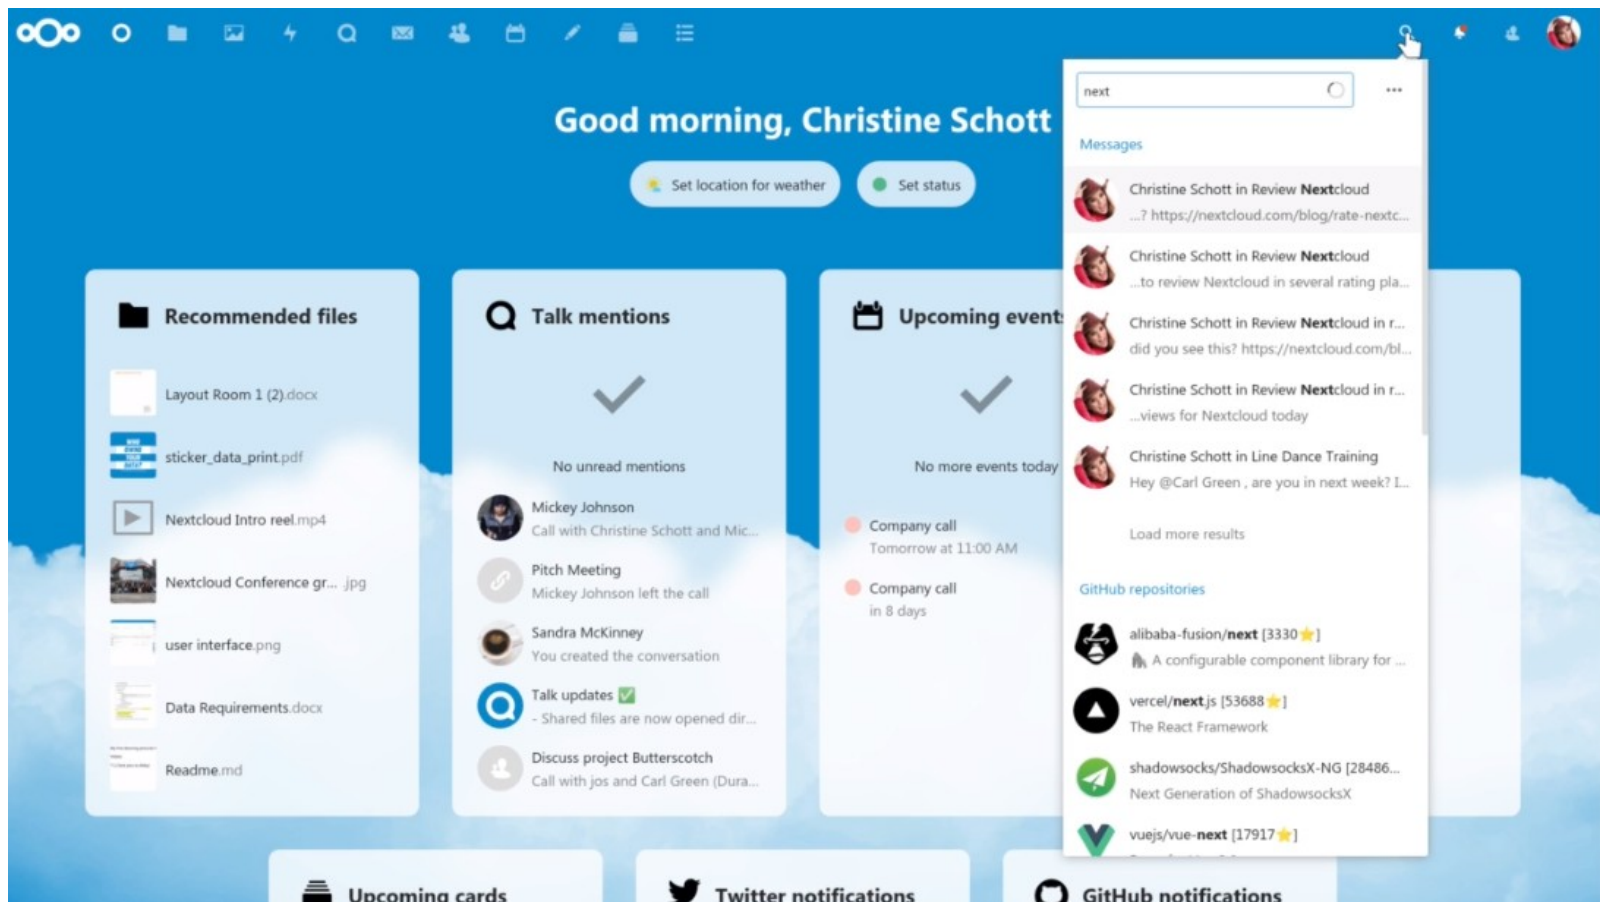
Good morning, Christine Schott

Set location for weather

Set status

Recommended files

Layout Room 1 (2).docx

sticker_data_print.pdf

Nextcloud Intro reel.mp4

Nextcloud Conference gr... .jpg

user interface.png

Data Requirements.docx

Readme.md

Talk mentions

No unread mentions

Mickey Johnson
Call with Christine Schott and Mic...

Pitch Meeting
Mickey Johnson left the call

Sandra McKinney
You created the conversation

Talk updates ✅
- Shared files are now opened dir...

Discuss project Butterscotch
Call with jos and Carl Green (Dura...

Upcoming event

No more events today

Company call
Tomorrow at 11:00 AM

Company call
in 8 days

next

...

Messages

Christine Schott in Review Nextcloud
...? https://nextcloud.com/blog/rate-nextc...

Christine Schott in Review Nextcloud
...to review Nextcloud in several rating pla...

Christine Schott in Review Nextcloud in r...
did you see this? https://nextcloud.com/bl...

Christine Schott in Review Nextcloud in r...
...views for Nextcloud today

Christine Schott in Line Dance Training
Hey @Carl Green , are you in next week? I...

Load more results

GitHub repositories

alibaba-fusion/next [3330⭐]
A configurable component library for ...

vercel/next.js [53688⭐]
The React Framework

shadowsocks/ShadowsocksX-NG [28486...
Next Generation of ShadowsocksX

vuejs/vue-next [17917⭐]

Upcoming cards

Twitter notifications

GitHub notifications